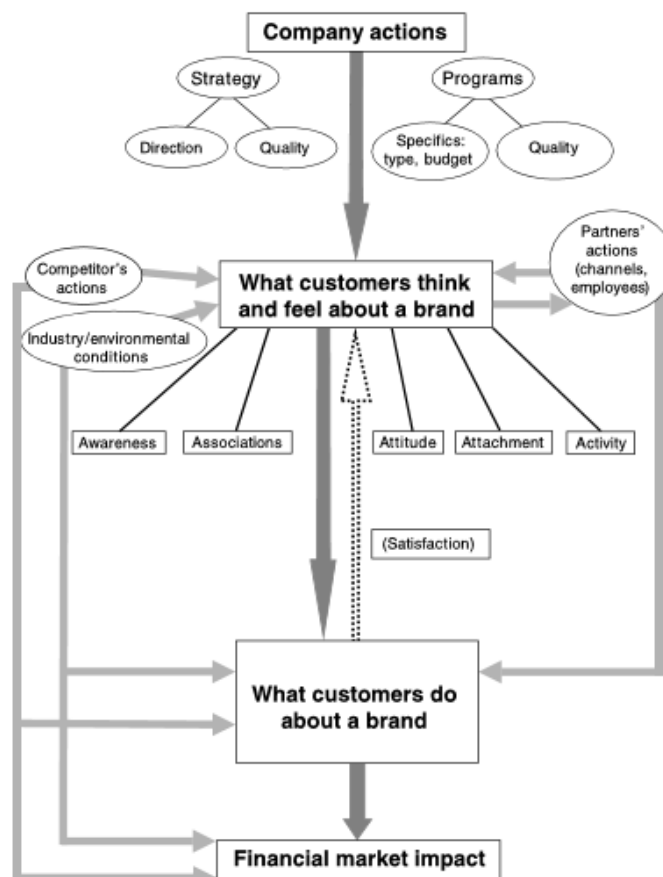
Company actions

Strategy

Direction

Quality

Programs

Specifics: type, budget

Quality

Competitor's actions

What customers think and feel about a brand

Partners' actions (channels, employees)

Industry/environmental conditions

Awareness

Associations

Attitude

Attachment

Activity

(Satisfaction)

What customers do about a brand

Financial market impact